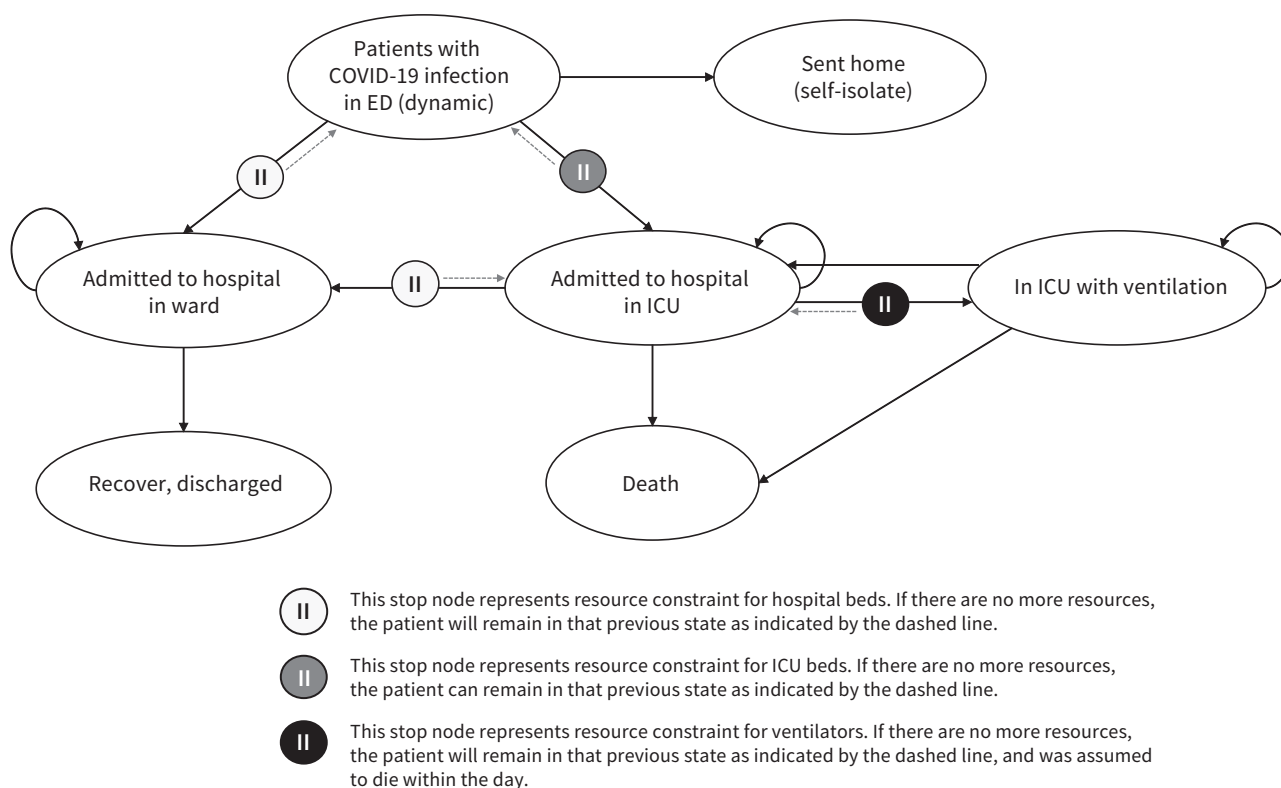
Patients with COVID-19 infection in ED (dynamic)

Sent home (self-isolate)

II

II

Admitted to hospital in ward

II

Admitted to hospital in ICU

II

In ICU with ventilation

Recover, discharged

Death

II This stop node represents resource constraint for hospital beds. If there are no more resources, the patient will remain in that previous state as indicated by the dashed line.

II This stop node represents resource constraint for ICU beds. If there are no more resources, the patient can remain in that previous state as indicated by the dashed line.

II This stop node represents resource constraint for ventilators. If there are no more resources, the patient will remain in that previous state as indicated by the dashed line, and was assumed to die within the day.